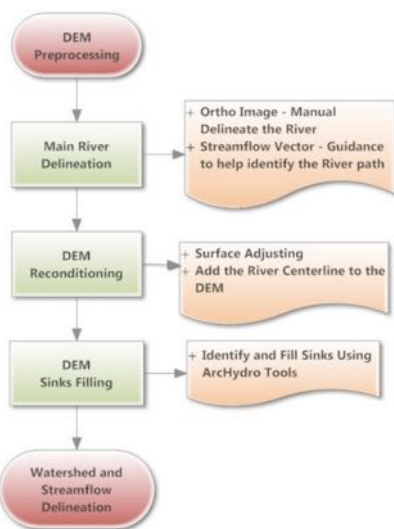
DEM Preprocessing

Main River Delineation

+ Ortho Image - Manual Delineate the River
+ Streamflow Vector - Guidance to help identify the River path

DEM Reconditioning

+ Surface Adjusting
+ Add the River Centerline to the DEM

DEM Sinks Filling

+ Identify and Fill Sinks Using ArcHydro Tools

Watershed and Streamflow Delineation